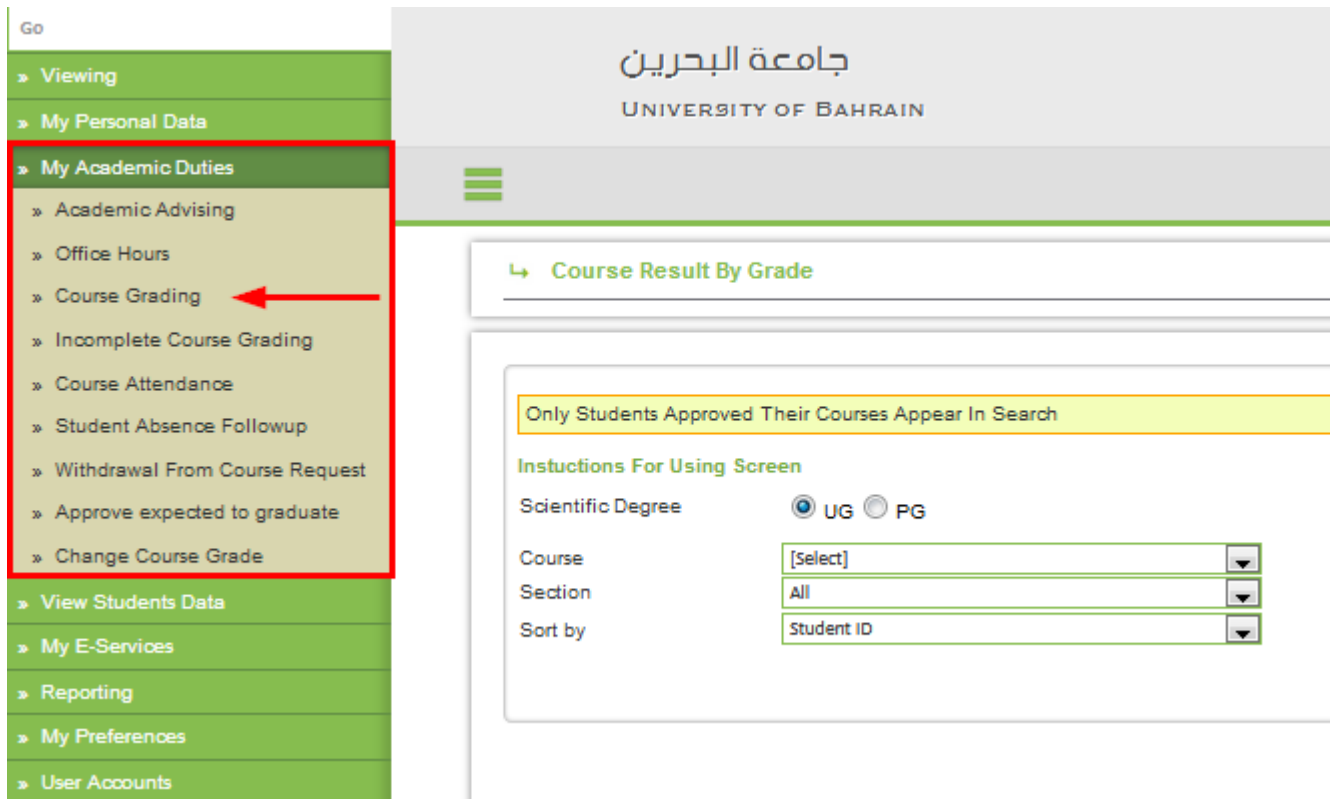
Go

» Viewing

» My Personal Data

» My Academic Duties

» Academic Advising

» Office Hours

» Course Grading

» Incomplete Course Grading

» Course Attendance

» Student Absence Followup

» Withdrawal From Course Request

» Approve expected to graduate

» Change Course Grade

» View Students Data

» My E-Services

» Reporting

» My Preferences

» User Accounts

جامعة البحرين

UNIVERSITY OF BAHRAIN

Course Result By Grade

Only Students Approved Their Courses Appear In Search

Instuctions For Using Screen

Scientific Degree UG PG

Course [Select]

Section All

Sort by Student ID